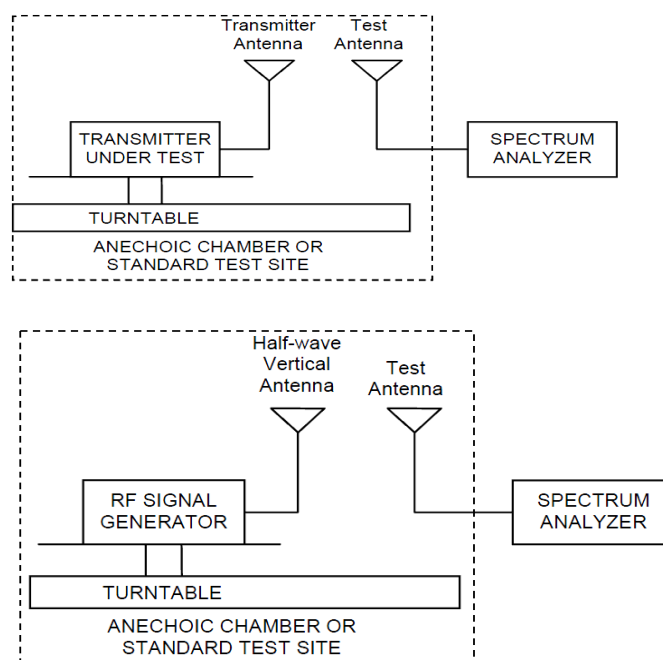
Transmitter Antenna

Test Antenna

TRANSMITTER UNDER TEST

SPECTRUM ANALYZER

TURNTABLE

ANECHOIC CHAMBER OR STANDARD TEST SITE

Half-wave Vertical Antenna

Test Antenna

RF SIGNAL GENERATOR

SPECTRUM ANALYZER

TURNTABLE

ANECHOIC CHAMBER OR STANDARD TEST SITE